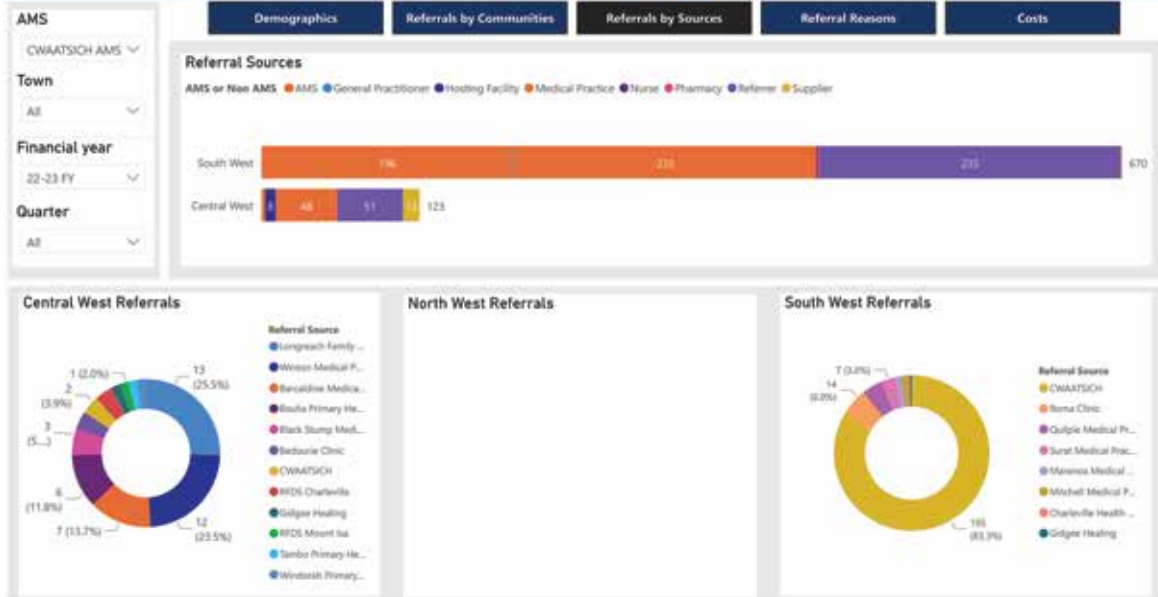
AMS

CWAATSICH AMS

Town

All

Financial year

22-23 FY

Quarter

All

Demographics

Referrals by Communities

Referrals by Sources

Referral Reasons

Costs

Referral Sources

AMS or Non AMS ● AMS ● General Practitioner ● Hosting Facility ● Medical Practice ● Nurse ● Pharmacy ● Referrer ● Supplier

South West 196 235 235 670

Central West 8 48 51 11 123

Central West Referrals

1 (2.0%)
2 (3.9%)
3 (5....)
6 (11.8%)
7 (13.7%)
13 (25.5%)
12 (23.5%)

Referral Source
Longreach Family ...
Winton Medical P...
Barcaldine Medica...
Boulia Primary He...
Black Stump Medi...
Bedourie Clinic
CWAATSICH
RFDS Charleville
Gidgee Healing
RFDS Mount Isa
Tambo Primary He...
Windorah Primary...

North West Referrals

South West Referrals

7 (3.0%)
14 (6.0%)
195 (83.3%)

Referral Source
CWAATSICH
Roma Clinic
Quilpie Medical Pr...
Surat Medical Prac...
Mareeba Medical ...
Mitchell Medical P...
Charleville Health ...
Gidgee Healing